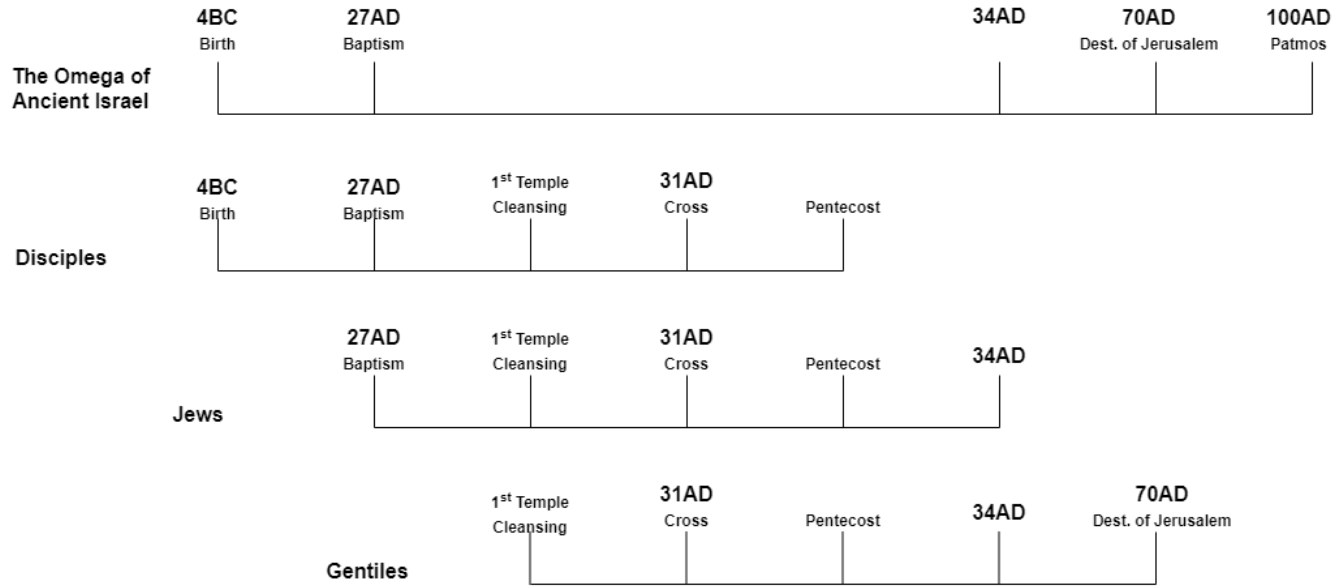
The Omega of Ancient Israel

4BC
Birth

27AD
Baptism

34AD

70AD
Dest. of Jerusalem

100AD
Patmos

Disciples

4BC
Birth

27AD
Baptism

1$^{st}$ Temple Cleansing

31AD
Cross

Pentecost

Jews

27AD
Baptism

1$^{st}$ Temple Cleansing

31AD
Cross

Pentecost

34AD

Gentiles

1$^{st}$ Temple Cleansing

31AD
Cross

Pentecost

34AD

70AD
Dest. of Jerusalem